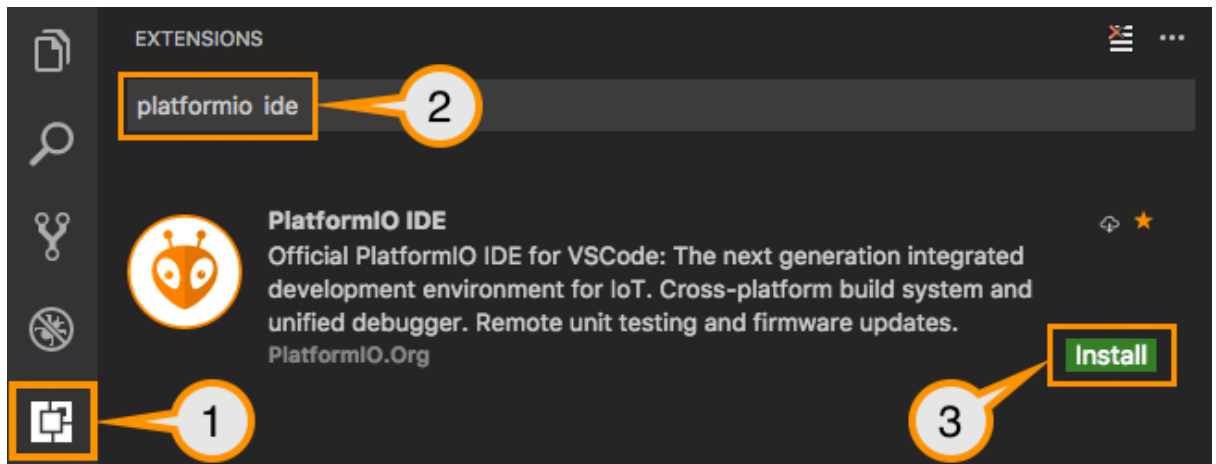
EXTENSIONS

platformio ide

2

PlatformIO IDE

Official PlatformIO IDE for VSCode: The next generation integrated development environment for IoT. Cross-platform build system and unified debugger. Remote unit testing and firmware updates.

PlatformIO.Org

Install

1

3